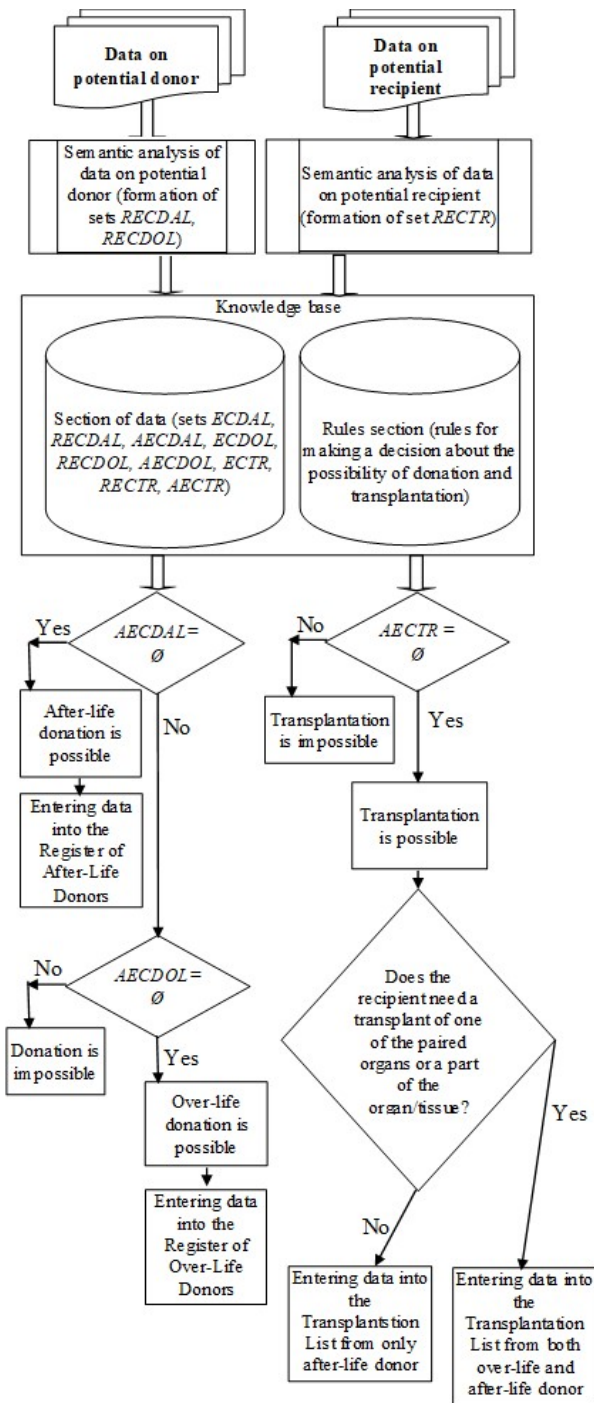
Data on potential donor

Data on potential recipient

Semantic analysis of data on potential donor (formation of sets *RECDAL*, *RECDOL*)

Semantic analysis of data on potential recipient (formation of set *RECTR*)

Knowledge base

Section of data (sets *ECDAL*, *RECDAL*, *AECDAL*, *ECDOL*, *RECDOL*, *AECDOL*, *ECTR*, *RECTR*, *AECTR*)

Rules section (rules for making a decision about the possibility of donation and transplantation)

$AECDAL = \emptyset$

Yes

After-life donation is possible

Entering data into the Register of After-Life Donors

No

$AECDOL = \emptyset$

No

Donation is impossible

Yes

Over-life donation is possible

Entering data into the Register of Over-Life Donors

$AECTR = \emptyset$

No

Transplantation is impossible

Yes

Transplantation is possible

Does the recipient need a transplant of one of the paired organs or a part of the organ/tissue?

No

Entering data into the Transplantstion List from only after-life donor

Yes

Entering data into the Transplantation List from both over-life and after-life donor